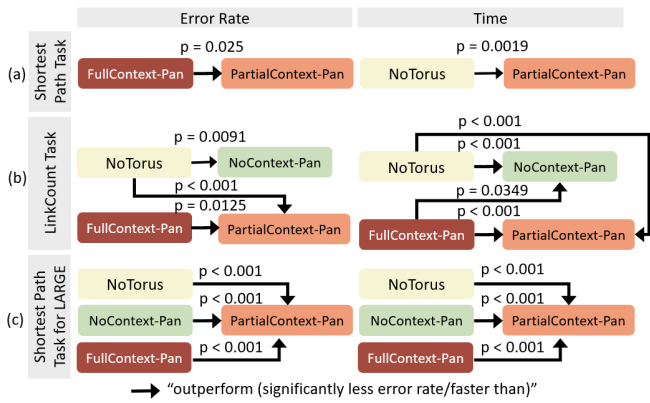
Error Rate

Time

(a)

Shortest Path Task

p = 0.025

FullContext-Pan

PartialContext-Pan

p = 0.0019

NoTorus

PartialContext-Pan

(b)

LinkCount Task

p = 0.0091

NoTorus

NoContext-Pan

p < 0.001

p = 0.0125

FullContext-Pan

PartialContext-Pan

p < 0.001

p < 0.001

NoTorus

NoContext-Pan

p = 0.0349

p < 0.001

FullContext-Pan

PartialContext-Pan

(c)

Shortest Path Task for LARGE

NoTorus

p < 0.001

p < 0.001

NoContext-Pan

PartialContext-Pan

FullContext-Pan

p < 0.001

NoTorus

p < 0.001

p < 0.001

NoContext-Pan

PartialContext-Pan

FullContext-Pan

p < 0.001

“outperform (significantly less error rate/faster than)”